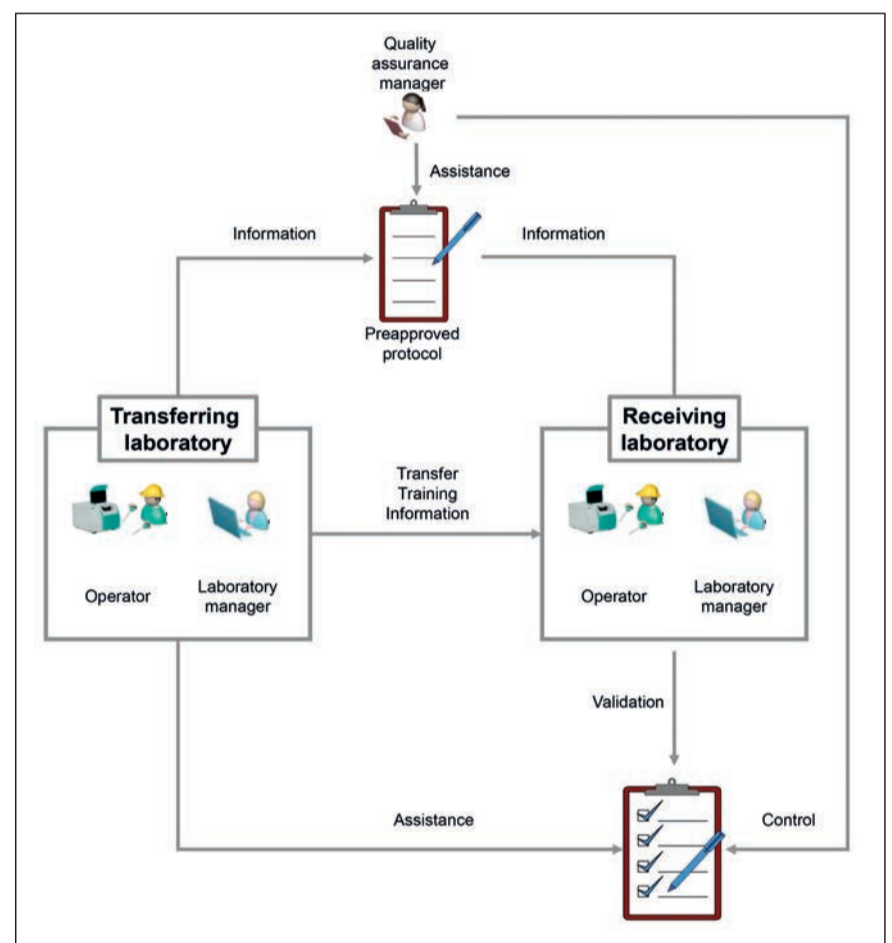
Quality assurance manager

Assistance

Information

Information

Preapproved protocol

Transferring laboratory

Receiving laboratory

Transfer
Training
Information

Operator

Laboratory manager

Operator

Laboratory manager

Validation

Assistance

Control